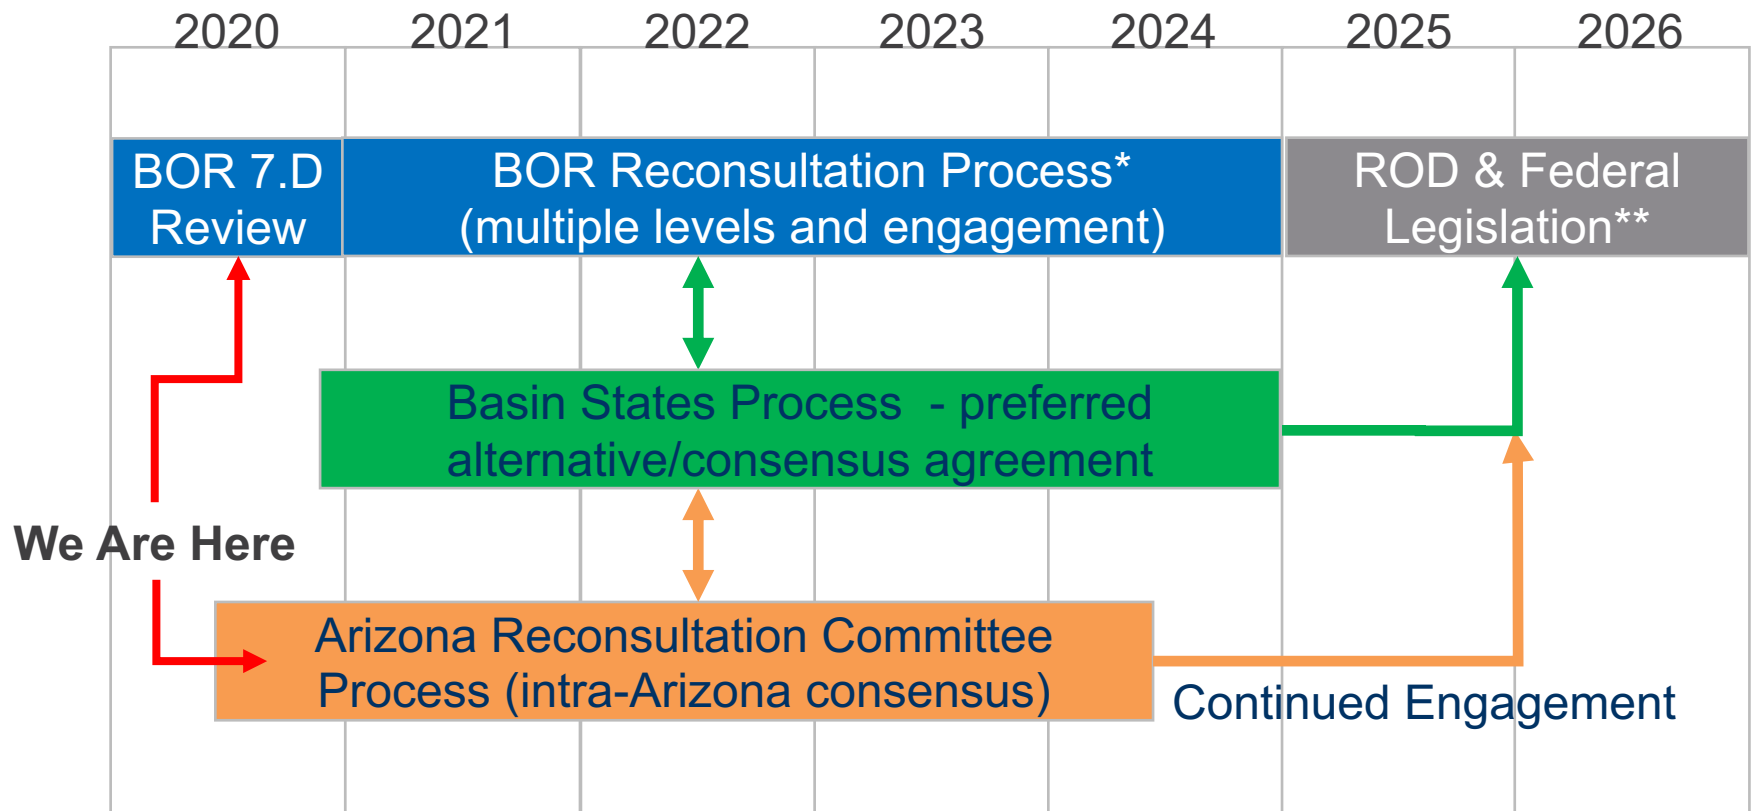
2020 2021 2022 2023 2024 2025 2026

BOR 7.D Review

BOR Reconsultation Process* (multiple levels and engagement)

ROD & Federal Legislation**

Basin States Process - preferred alternative/consensus agreement

We Are Here

Arizona Reconsultation Committee Process (intra-Arizona consensus)

Continued Engagement